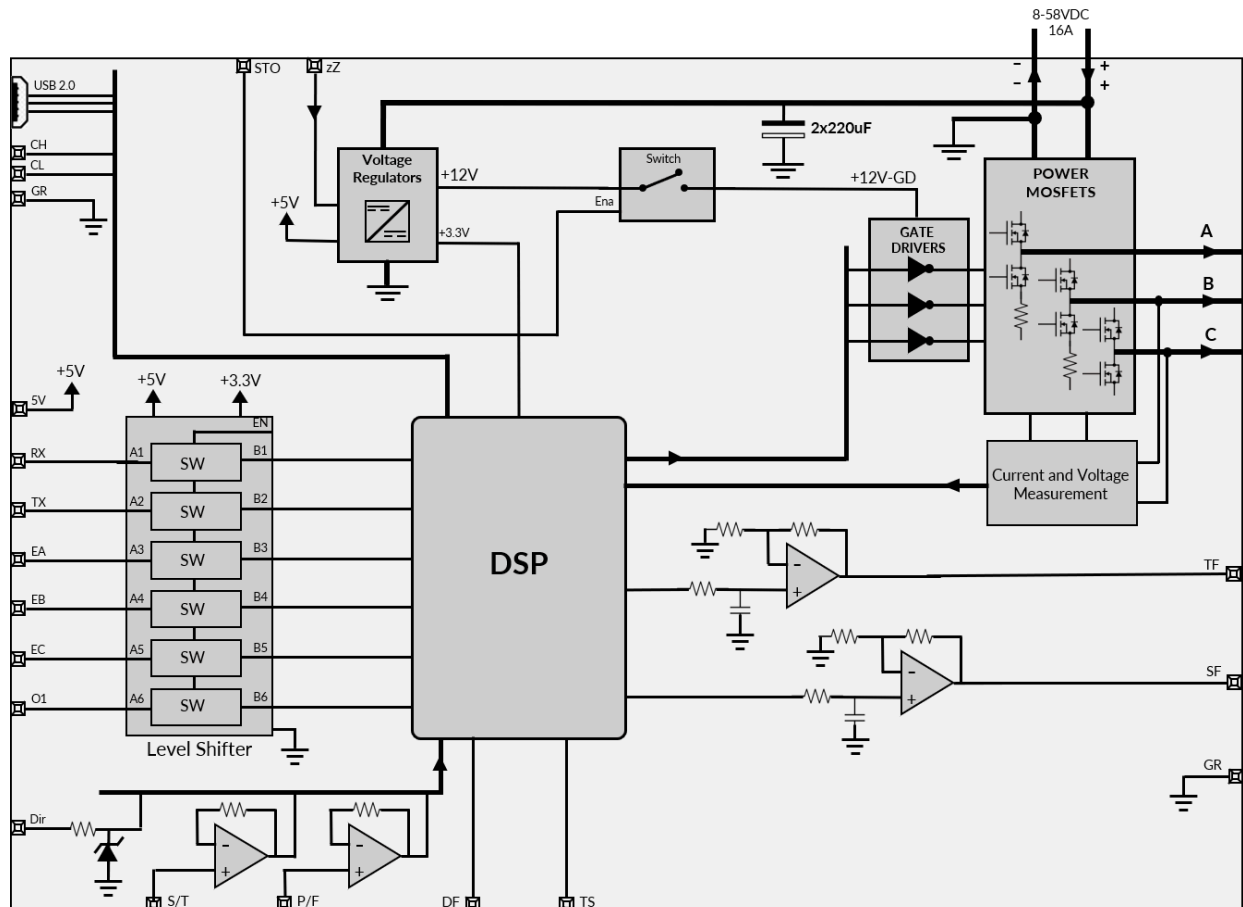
8-58VDC
16A

USB 2.0

STO

zZ

-
-

+
+

2x220uF

CH

CL

GR

Voltage Regulators

+12V

Switch

+12V-GD

POWER MOSFETS

+5V

Ena

+3.3V

GATE DRIVERS

A

B

C

+5V

5V

+5V

+3.3V

EN

RX

A1

SW

B1

TX

A2

SW

B2

EA

A3

SW

B3

EB

A4

SW

B4

EC

A5

SW

B5

O1

A6

SW

B6

Level Shifter

DSP

Current and Voltage Measurement

-
+

TF

-
+

SF

GR

Dir

-
+

-
+

S/T

P/F

DF

TS